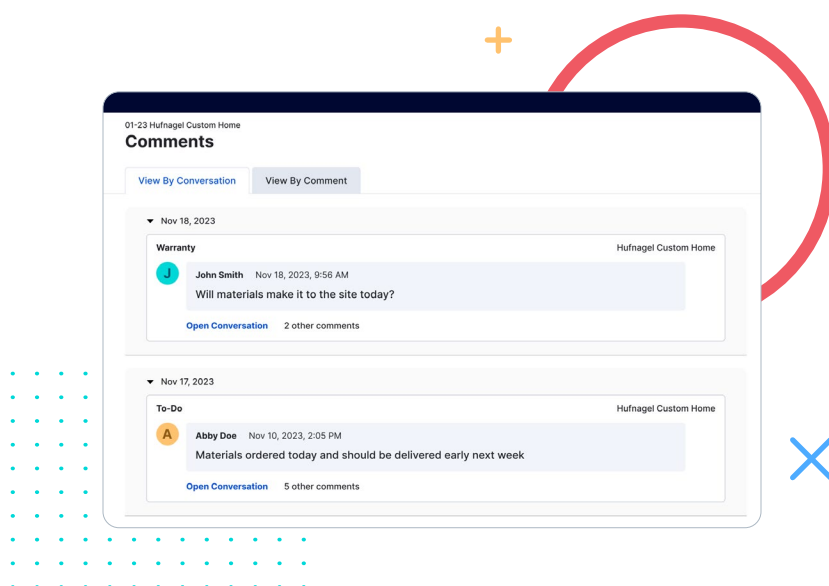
01-23 Hufnagel Custom Home
Comments

View By Conversation
View By Comment

Nov 18, 2023

Warranty
Hufnagel Custom Home

J
John Smith Nov 18, 2023, 9:56 AM
Will materials make it to the site today?

Open Conversation 2 other comments

Nov 17, 2023

To-Do
Hufnagel Custom Home

A
Abby Doe Nov 10, 2023, 2:05 PM
Materials ordered today and should be delivered early next week

Open Conversation 5 other comments